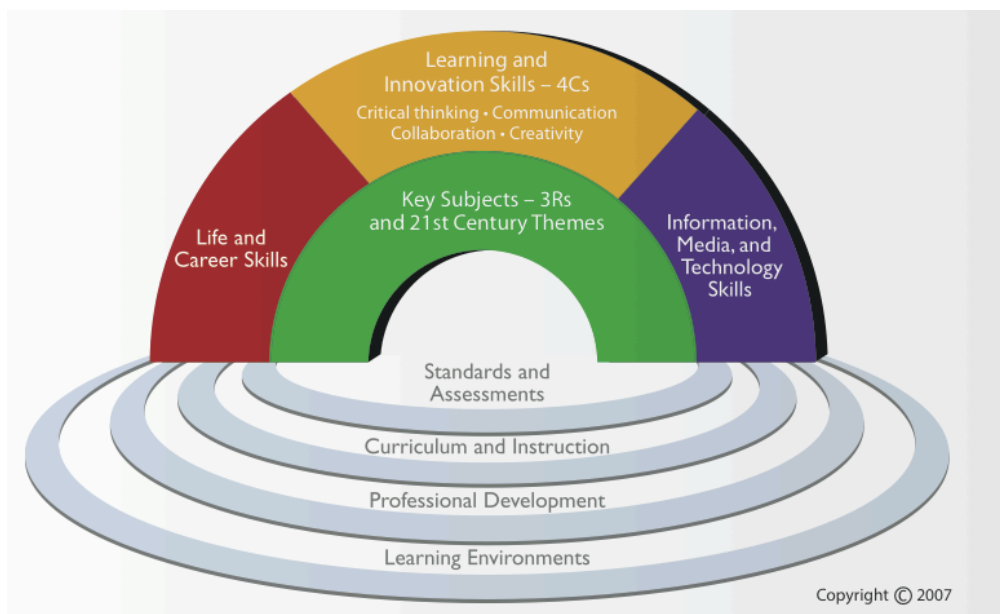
Learning and Innovation Skills – 4Cs
Critical thinking • Communication
Collaboration • Creativity

Life and Career Skills

Key Subjects – 3Rs and 21st Century Themes

Information, Media, and Technology Skills

Standards and Assessments

Curriculum and Instruction

Professional Development

Learning Environments

Copyright © 2007